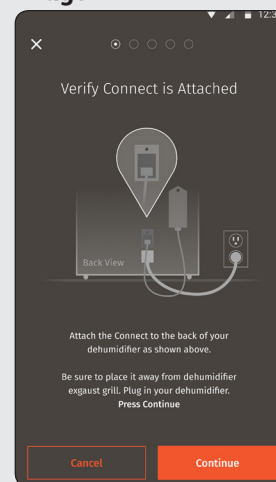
12:3

×

Verify Connect is Attached

Back View

Attach the Connect to the back of your dehumidifier as shown above.

Be sure to place it away from dehumidifier exaust grill. Plug in your dehumidifier. Press Continue

Cancel

Continue